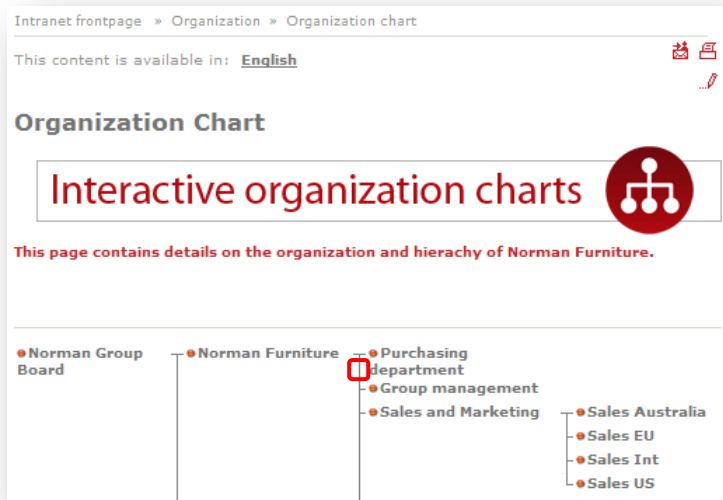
Intranet frontpage » Organization » Organization chart

This content is available in: English

Organization Chart

Interactive organization charts

This page contains details on the organization and hierachy of Norman Furniture.

Norman Group Board

Norman Furniture

Purchasing department

Group management

Sales and Marketing

Sales Australia

Sales EU

Sales Int

Sales US